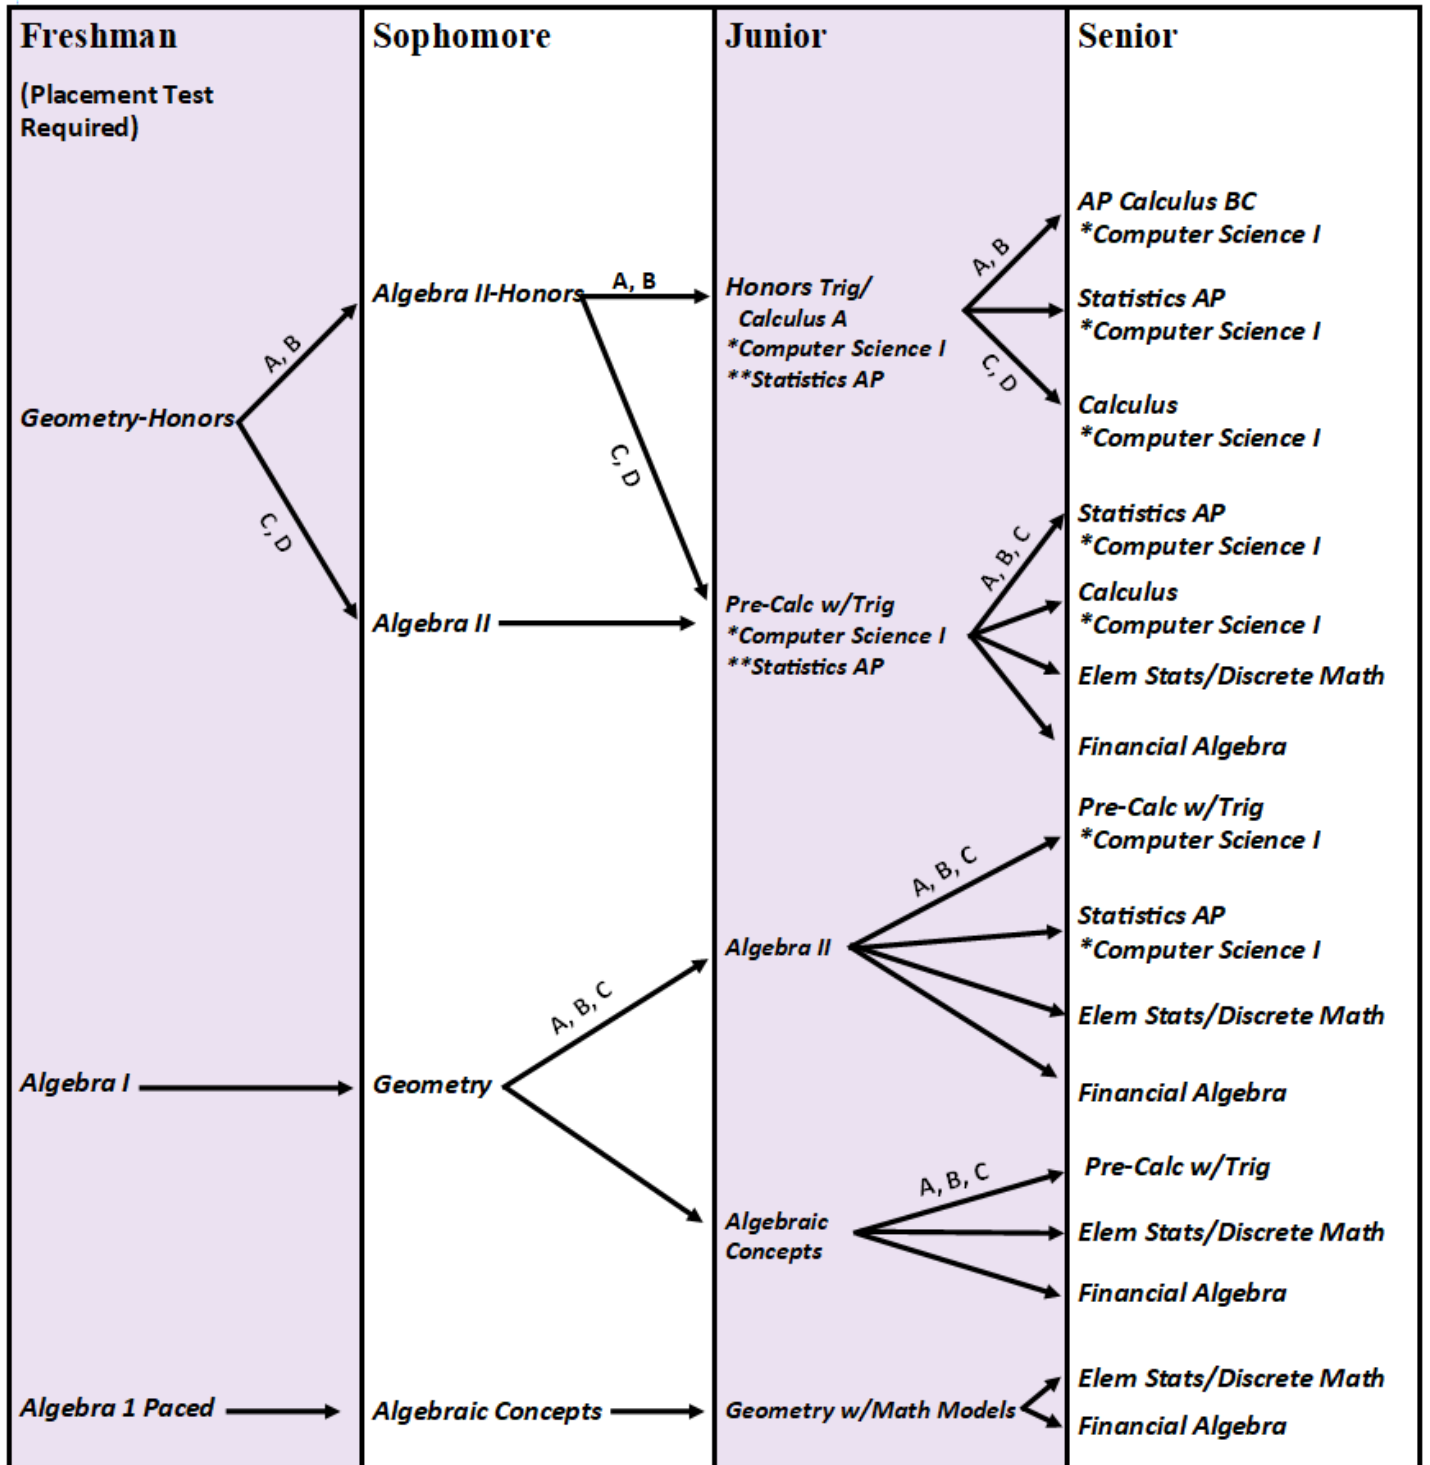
Freshman

(Placement Test Required)

Geometry-Honors

A, B

C, D

Algebra I

Algebra 1 Paced

Sophomore

Algebra II-Honors

A, B

C, D

Algebra II

Geometry

A, B, C

Algebraic Concepts

Junior

Honors Trig/ Calculus A
*Computer Science I
**Statistics AP

A, B

C, D

Pre-Calc w/Trig
*Computer Science I
**Statistics AP

A, B, C

Algebra II

A, B, C

Algebraic Concepts

A, B, C

Geometry w/Math Models

Senior

AP Calculus BC
*Computer Science I

Statistics AP
*Computer Science I

Calculus
*Computer Science I

Statistics AP
*Computer Science I

Calculus
*Computer Science I

Elem Stats/Discrete Math

Financial Algebra

Pre-Calc w/Trig
*Computer Science I

Statistics AP
*Computer Science I

Elem Stats/Discrete Math

Financial Algebra

Pre-Calc w/Trig

Elem Stats/Discrete Math

Financial Algebra

Elem Stats/Discrete Math

Financial Algebra